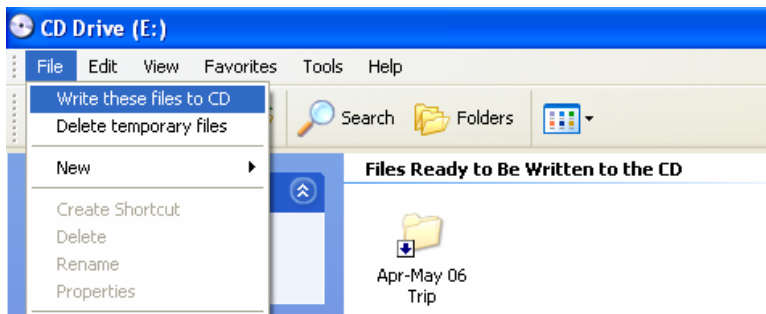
CD Drive (E:)

File Edit View Favorites Tools Help

Write these files to CD
Delete temporary files

New

Create Shortcut
Delete
Rename
Properties

Search Folders

Files Ready to Be Written to the CD

Apr-May 06 Trip